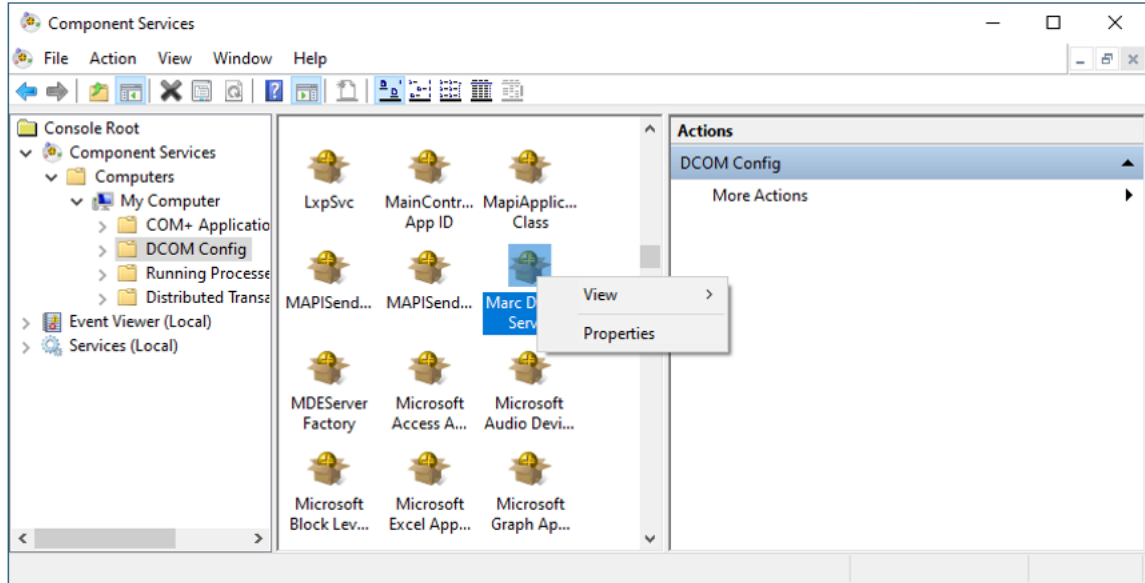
Component Services

File Action View Window Help

Console Root
Component Services
Computers
My Computer
COM+ Applicatio
DCOM Config
Running Processe
Distributed Transa
Event Viewer (Local)
Services (Local)

LxpSvc
MainContr... App ID
MapiApplic... Class
MAPISend...
MAPISend...
Marc D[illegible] Serv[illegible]
MDEServer Factory
Microsoft Access A...
Microsoft Audio Devi...
Microsoft Block Lev...
Microsoft Excel App...
Microsoft Graph Ap...

View
Properties

Actions
DCOM Config
More Actions